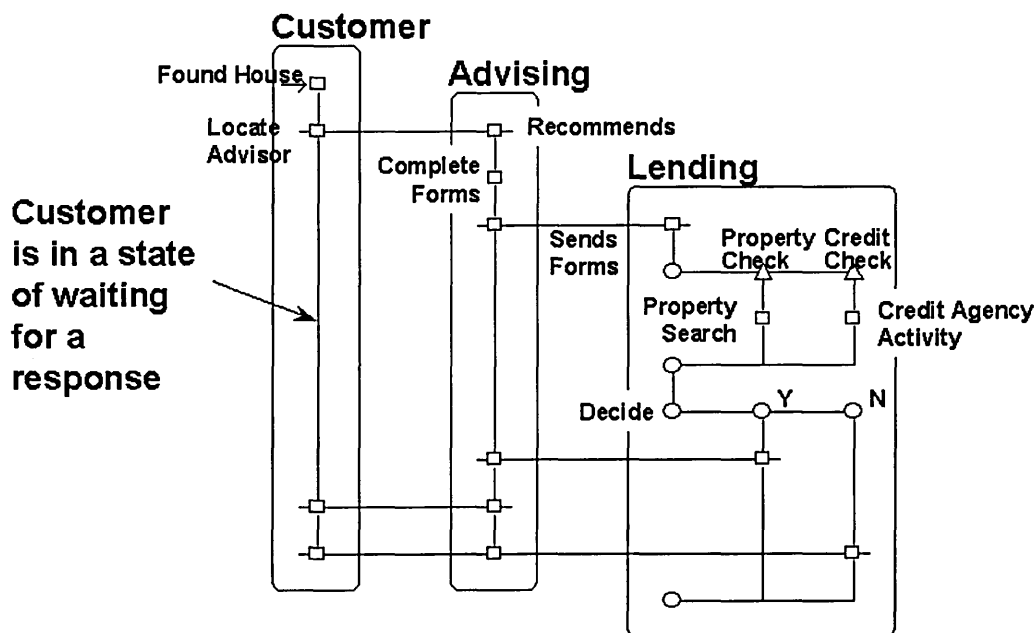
Customer

Advising

Lending

Found House

Locate Advisor

Recommends

Complete Forms

Sends Forms

Property Check

Credit Check

Property Search

Credit Agency Activity

Decide

Y

N

Customer is in a state of waiting for a response